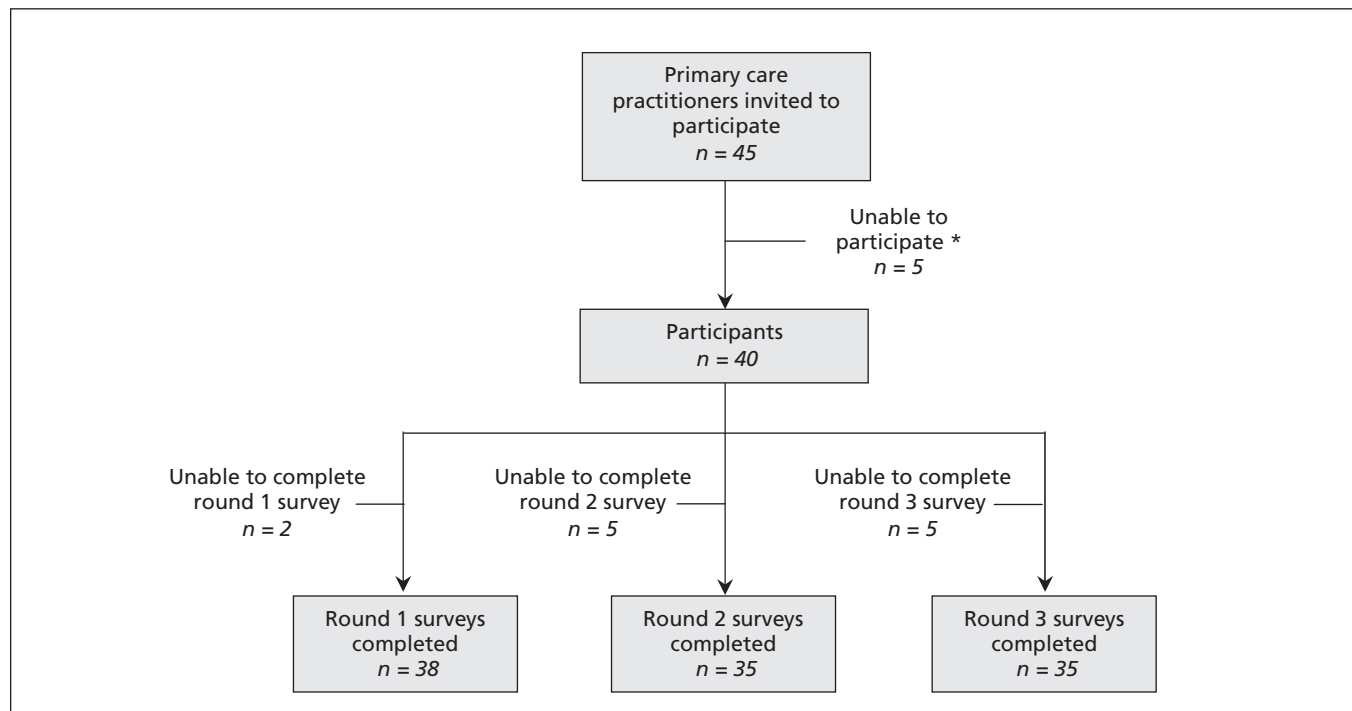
Primary care practitioners invited to participate
$n = 45$

Unable to participate *
$n = 5$

Participants
$n = 40$

Unable to complete round 1 survey
$n = 2$

Unable to complete round 2 survey
$n = 5$

Unable to complete round 3 survey
$n = 5$

Round 1 surveys completed
$n = 38$

Round 2 surveys completed
$n = 35$

Round 3 surveys completed
$n = 35$